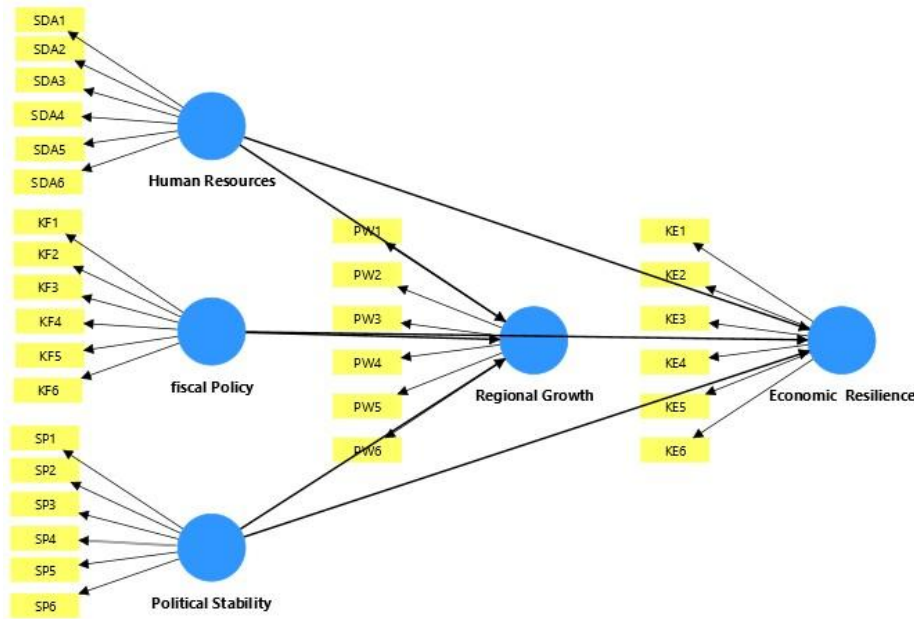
SDA1
SDA2
SDA3
SDA4
SDA5
SDA6
Human Resources

KF1
KF2
KF3
KF4
KF5
KF6
fiscal Policy

SP1
SP2
SP3
SP4
SP5
SP6
Political Stability

PW1
PW2
PW3
PW4
PW5
PW6
Regional Growth

KE1
KE2
KE3
KE4
KE5
KE6
Economic Resilience